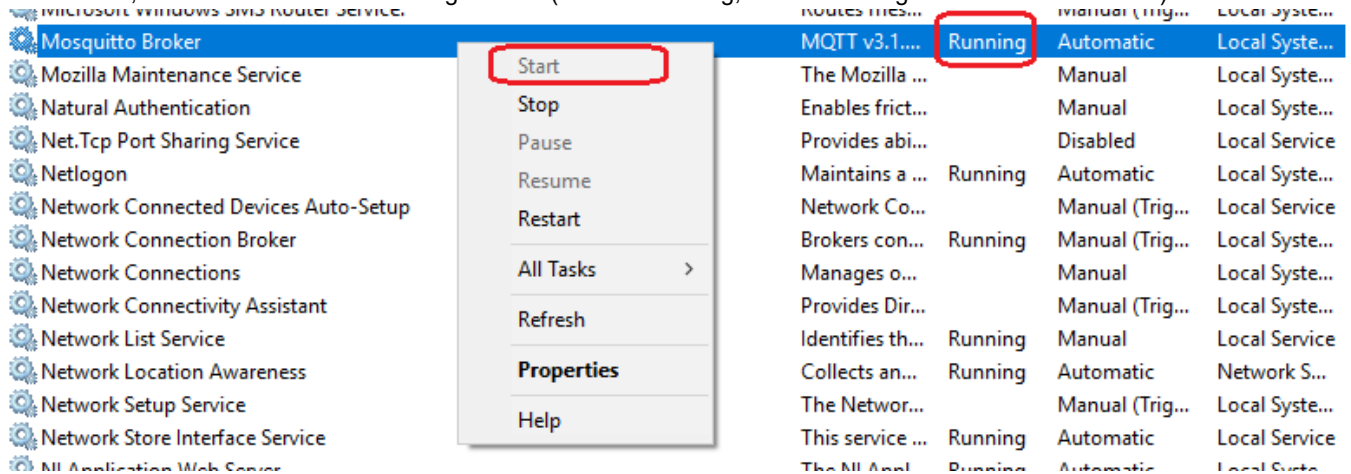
| Microsoft Windows SMS Router Service. | Routes mes... | | Manual (Trig... | Local Syste... |
|---|---|---|---|---|
| Mosquitto Broker | MQTT v3.1.... | Running | Automatic | Local Syste... |
| Mozilla Maintenance Service | The Mozilla ... | | Manual | Local Syste... |
| Natural Authentication | Enables frict... | | Manual | Local Syste... |
| Net.Tcp Port Sharing Service | Provides abi... | | Disabled | Local Service |
| Netlogon | Maintains a ... | Running | Automatic | Local Syste... |
| Network Connected Devices Auto-Setup | Network Co... | | Manual (Trig... | Local Service |
| Network Connection Broker | Brokers con... | Running | Manual (Trig... | Local Syste... |
| Network Connections | Manages o... | | Manual | Local Syste... |
| Network Connectivity Assistant | Provides Dir... | | Manual (Trig... | Local Syste... |
| Network List Service | Identifies th... | Running | Manual | Local Service |
| Network Location Awareness | Collects an... | Running | Automatic | Network S... |
| Network Setup Service | The Networ... | | Manual (Trig... | Local Syste... |
| Network Store Interface Service | This service ... | Running | Automatic | Local Service |
| NI Application Web Server | The NI Appl... | Running | Automatic | Local Syste... |

Start
Stop
Pause
Resume
Restart
All Tasks >
Refresh
Properties
Help